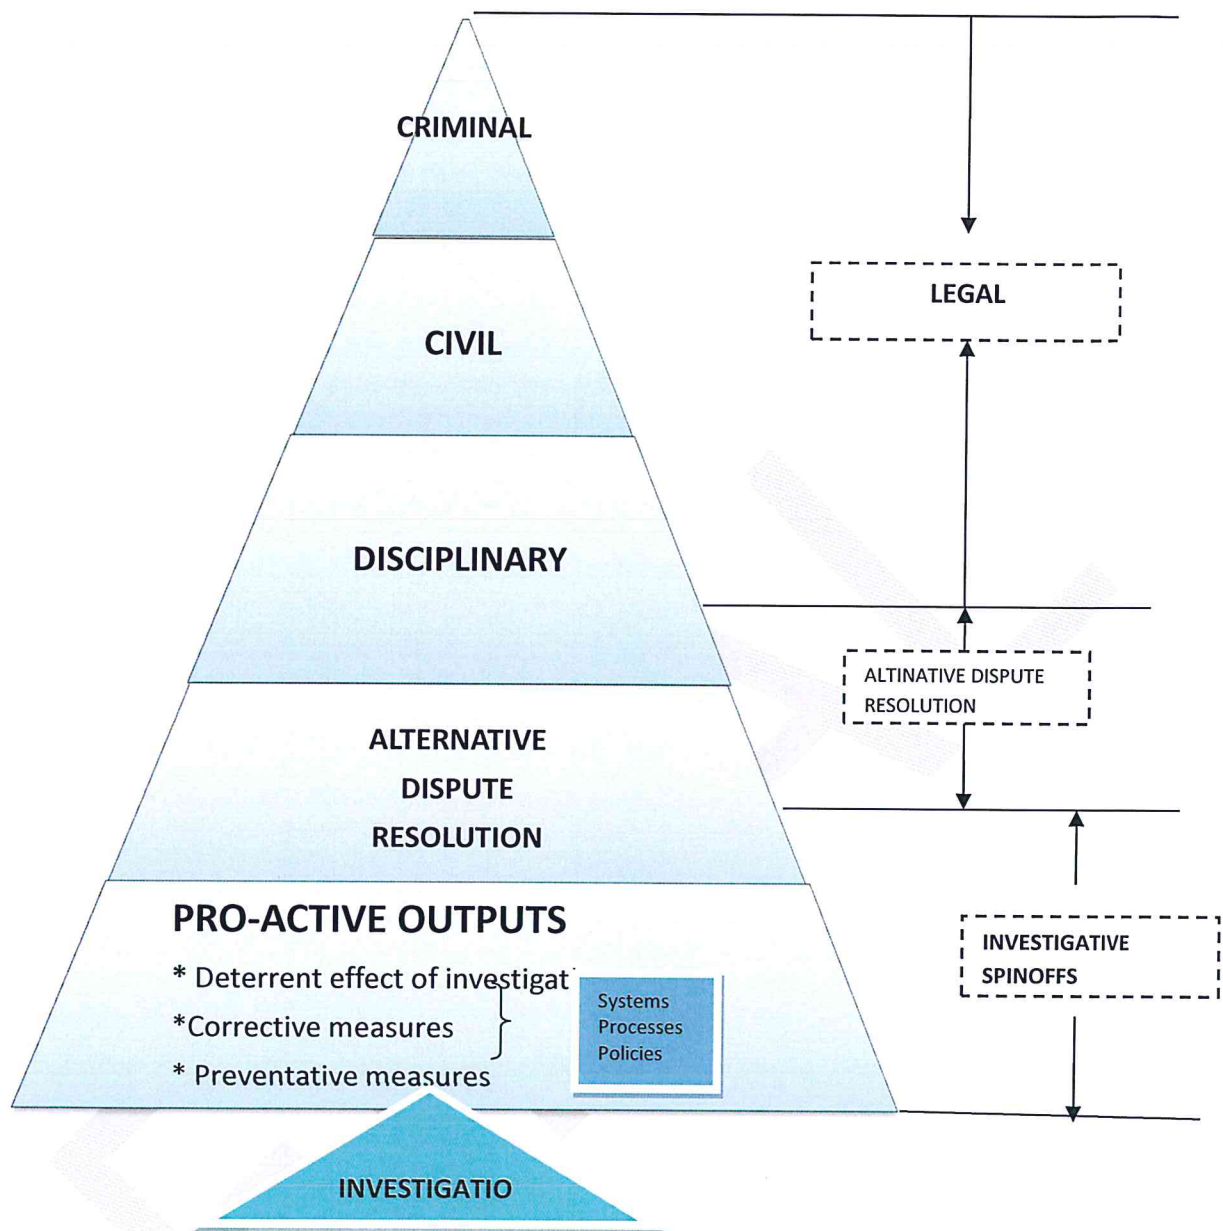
CRIMINAL

CIVIL

DISCIPLINARY

ALTERNATIVE DISPUTE RESOLUTION

PRO-ACTIVE OUTPUTS

* Deterrent effect of investigat

*Corrective measures

* Preventative measures

Systems
Processes
Policies

INVESTIGATIO

LEGAL

ALTINATIVE DISPUTE RESOLUTION

INVESTIGATIVE SPINOFFS